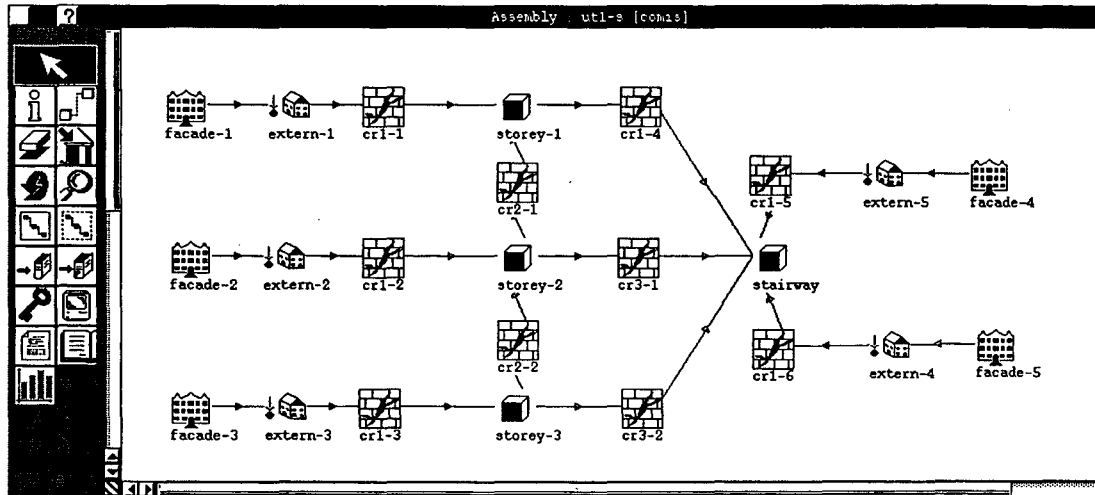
?

Assembly : utl-s [comas]

facade-1
extern-1
cr1-1
storey-1
cr1-4
cr2-1
cr1-5
extern-5
facade-4
facade-2
extern-2
cr1-2
storey-2
cr3-1
stairway
cr2-2
cr1-6
extern-4
facade-5
facade-3
extern-3
cr1-3
storey-3
cr3-2